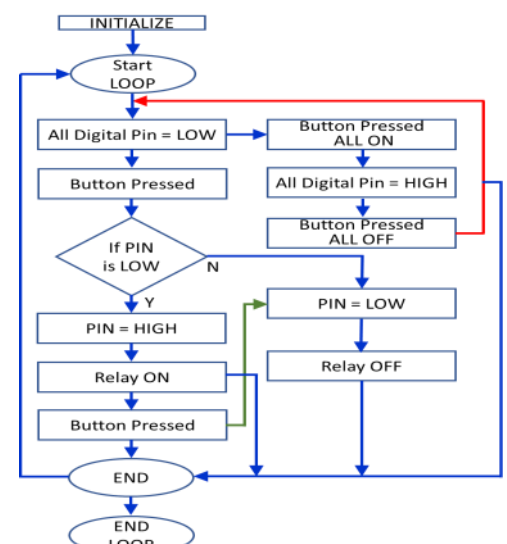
INITIALIZE

Start LOOP

All Digital Pin = LOW

Button Pressed ALL ON

Button Pressed

All Digital Pin = HIGH

Button Pressed ALL OFF

If PIN is LOW

N

Y

PIN = LOW

PIN = HIGH

Relay OFF

Relay ON

Button Pressed

END

END LOOP